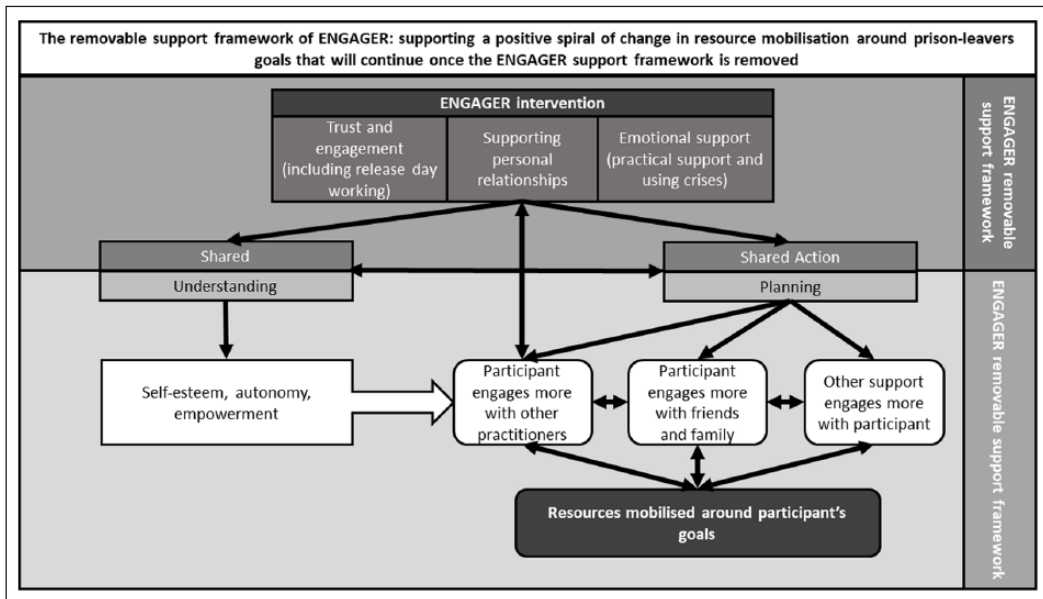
The removable support framework of ENGAGER: supporting a positive spiral of change in resource mobilisation around prison-leavers goals that will continue once the ENGAGER support framework is removed

ENGAGER intervention

Trust and engagement (including release day working)

Supporting personal relationships

Emotional support (practical support and using crises)

ENGAGER removable support framework

Shared

Understanding

Shared Action

Planning

ENGAGER removable support framework

Self-esteem, autonomy, empowerment

Participant engages more with other practitioners

Participant engages more with friends and family

Other support engages more with participant

Resources mobilised around participant's goals